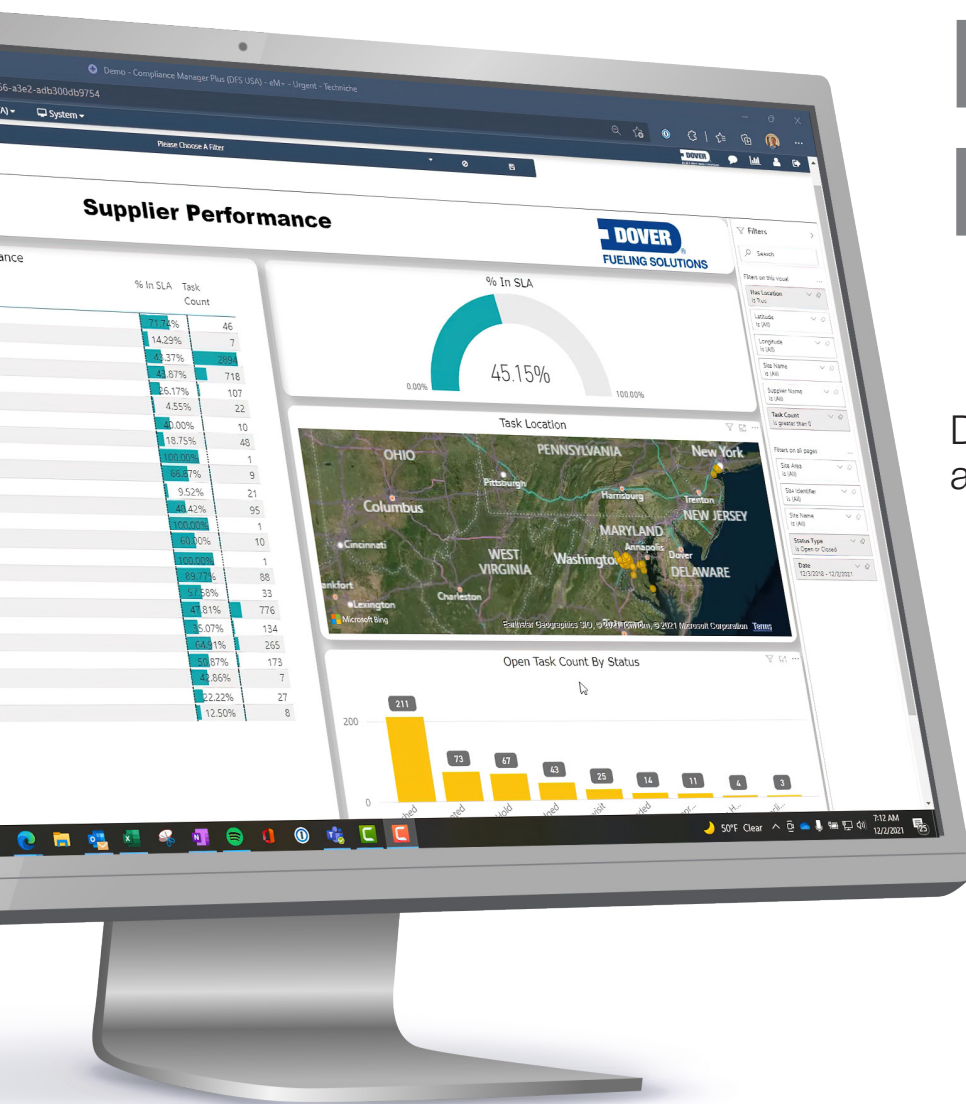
Demo - Compliance Manager Plus (DFS USA) - eM - - Urgent - Techniche
56-a3e2-adb300db9754
A) ▾ System ▾
Please Choose A Filter

Supplier Performance

DOVER FUELING SOLUTIONS

ance

| % In SLA | Task Count |
|---|---|
| 71.74% | 46 |
| 14.29% | 7 |
| 62.37% | 2894 |
| 43.87% | 718 |
| 26.17% | 107 |
| 4.55% | 22 |
| 40.00% | 10 |
| 18.75% | 48 |
| 100.00% | 1 |
| 88.87% | 9 |
| 9.52% | 21 |
| 41.42% | 95 |
| 100.00% | 1 |
| 60.00% | 10 |
| 100.00% | 1 |
| 89.77% | 88 |
| 57.58% | 33 |
| 47.81% | 776 |
| 35.07% | 134 |
| 64.91% | 265 |
| 50.87% | 173 |
| 42.86% | 7 |
| 22.22% | 27 |
| 12.50% | 8 |

% In SLA
45.15%
0.00% 100.00%

Task Location
OHIO PENNSYLVANIA New York Pittsburgh Harrisburg Trenton Columbus NEW JERSEY MARYLAND Annapolis Dover Cincinnati WEST VIRGINIA Washington DELAWARE Charleston Lexington Microsoft Bing Earthstar Geographics SIO, © 2021 TomTom, © 2021 Microsoft Corporation Terms

Open Task Count By Status
211 73 67 43 25 14 11 4 3
200
0

Filters
Search
Filters on this visual
Has Location is True
Latitude is (All)
Longitude is (All)
Site Name is (All)
Supplier Name is (All)
Task Count is greater than 0
Filters on all pages
Site Area is (All)
Site Identifier is (All)
Site Name is (All)
Status Type is Open or Closed
Date 12/3/2018 - 12/2/2021

50°F Clear 7:12 AM 12/2/2021 25

D
a